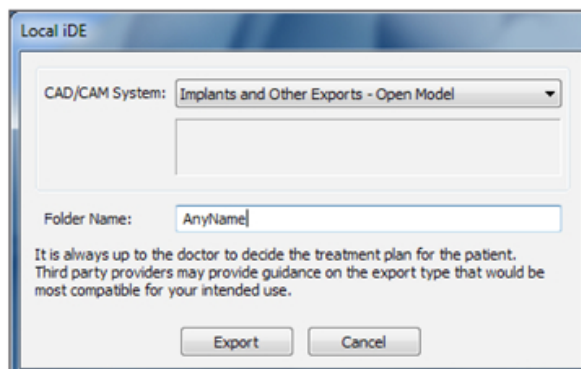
Local iDE

CAD/CAM System: Implants and Other Exports - Open Model

Folder Name: AnyName

It is always up to the doctor to decide the treatment plan for the patient. Third party providers may provide guidance on the export type that would be most compatible for your intended use.

Export Cancel